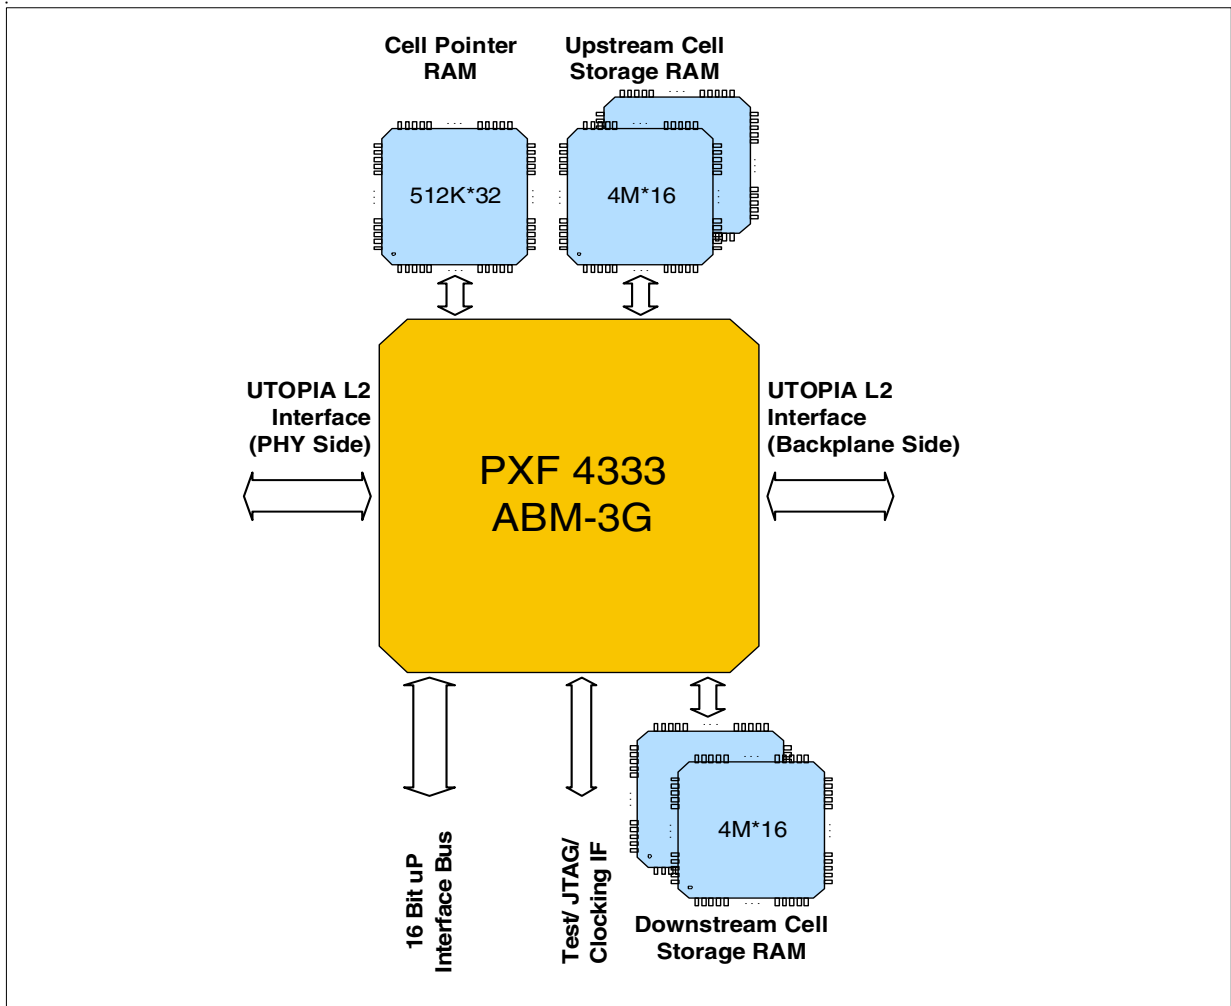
Cell Pointer RAM

Upstream Cell Storage RAM

512K*32

4M*16

UTOPIA L2 Interface (PHY Side)

UTOPIA L2 Interface (Backplane Side)

PXF 4333
ABM-3G

4M*16

16 Bit uP Interface Bus

Test/ JTAG/ Clocking IF

Downstream Cell Storage RAM